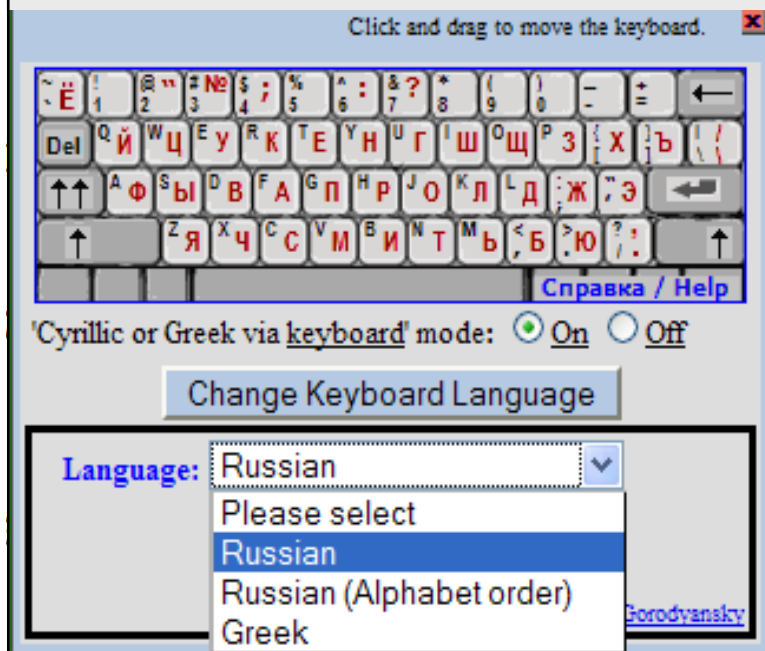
Click and drag to move the keyboard.

x

~ ` Ё ! 1 " @ 2 № # 3 ; $ 4 % 5 : ^ 6 ? & 7 * 8 ( 9 ) 0 _ - + = ←

Del Q Й W Ц E У R К T Е Y Н U Г I Ш O Щ P З { [ Х } ] Ъ | \

↑↑ A Ф S Ы D В F А G П H Р J О K Л L Д : ; Ж " ' Э

↑ Z Я X Ч C С V М B И N Т M Ь < , Б > . Ю ? / . , ↑

Справка / Help

'Cyrillic or Greek via keyboard' mode: On Off

Change Keyboard Language

Language: Russian

Please select
Russian
Russian (Alphabet order)
Greek

Gorodyansky